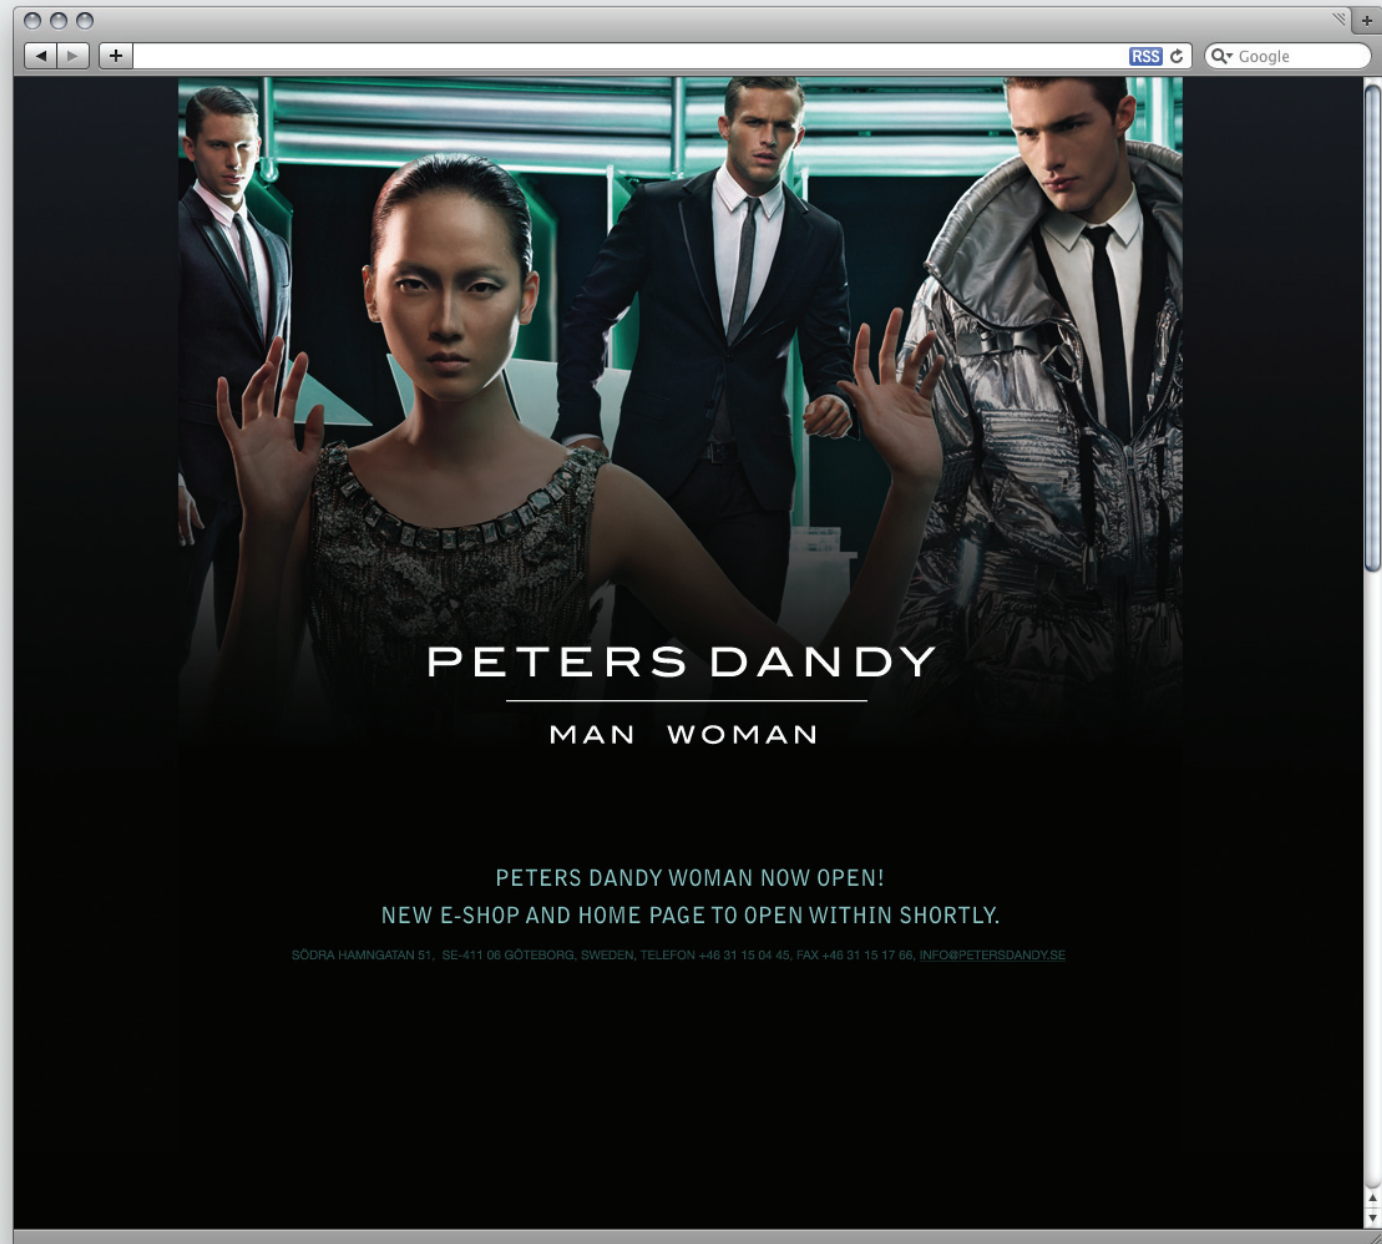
RSS

Google

PETERS DANDY

MAN WOMAN

PETERS DANDY WOMAN NOW OPEN!
NEW E-SHOP AND HOME PAGE TO OPEN WITHIN SHORTLY.

SÖDRA HAMNGATAN 51, SE-411 06 GÖTEBORG, SWEDEN, TELEFON +46 31 15 04 45, FAX +46 31 15 17 66, INFO@PETERSDANDY.SE